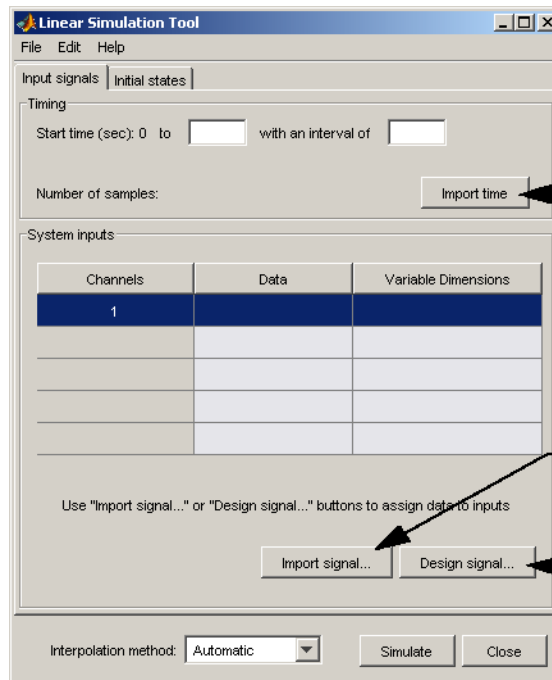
Linear Simulation Tool

File Edit Help

Input signals | Initial states

Timing

Start time (sec): 0 to [ ] with an interval of [ ]

Number of samples:

Import time

System inputs

| Channels | Data | Variable Dimensions |
|---|---|---|
| 1 | | |
| | | |
| | | |
| | | |
| | | |

Use "Import signal..." or "Design signal..." buttons to assign data to inputs

Import signal... Design signal...

Interpolation method: Automatic

Simulate Close